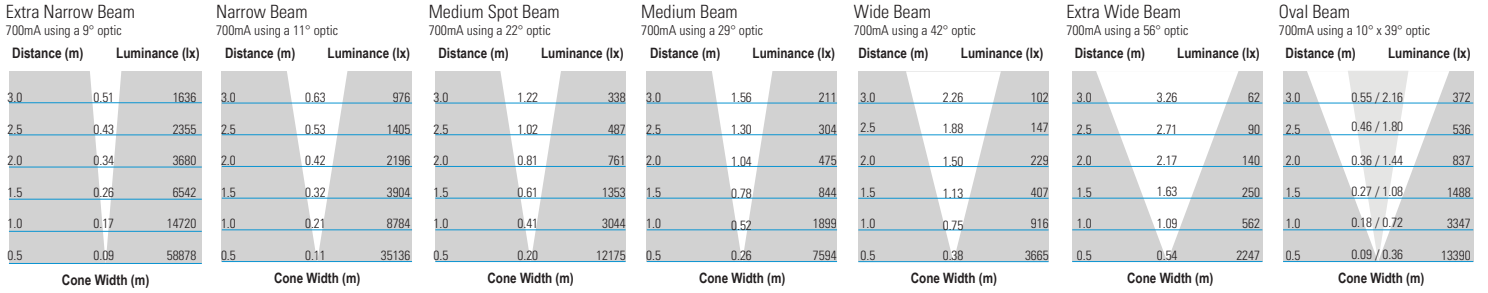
Extra Narrow Beam
700mA using a 9° optic

| Distance (m) | | Luminance (lx) |
|---|---|---|
| 3.0 | 0.51 | 1636 |
| 2.5 | 0.43 | 2355 |
| 2.0 | 0.34 | 3680 |
| 1.5 | 0.26 | 6542 |
| 1.0 | 0.17 | 14720 |
| 0.5 | 0.09 | 58878 |

Cone Width (m)

Narrow Beam
700mA using a 11° optic

| Distance (m) | | Luminance (lx) |
|---|---|---|
| 3.0 | 0.63 | 976 |
| 2.5 | 0.53 | 1405 |
| 2.0 | 0.42 | 2196 |
| 1.5 | 0.32 | 3904 |
| 1.0 | 0.21 | 8784 |
| 0.5 | 0.11 | 35136 |

Cone Width (m)

Medium Spot Beam
700mA using a 22° optic

| Distance (m) | | Luminance (lx) |
|---|---|---|
| 3.0 | 1.22 | 338 |
| 2.5 | 1.02 | 487 |
| 2.0 | 0.81 | 761 |
| 1.5 | 0.61 | 1353 |
| 1.0 | 0.41 | 3044 |
| 0.5 | 0.20 | 12175 |

Cone Width (m)

Medium Beam
700mA using a 29° optic

| Distance (m) | | Luminance (lx) |
|---|---|---|
| 3.0 | 1.56 | 211 |
| 2.5 | 1.30 | 304 |
| 2.0 | 1.04 | 475 |
| 1.5 | 0.78 | 844 |
| 1.0 | 0.52 | 1899 |
| 0.5 | 0.26 | 7594 |

Cone Width (m)

Wide Beam
700mA using a 42° optic

| Distance (m) | | Luminance (lx) |
|---|---|---|
| 3.0 | 2.26 | 102 |
| 2.5 | 1.88 | 147 |
| 2.0 | 1.50 | 229 |
| 1.5 | 1.13 | 407 |
| 1.0 | 0.75 | 916 |
| 0.5 | 0.38 | 3665 |

Cone Width (m)

Extra Wide Beam
700mA using a 56° optic

| Distance (m) | | Luminance (lx) |
|---|---|---|
| 3.0 | 3.26 | 62 |
| 2.5 | 2.71 | 90 |
| 2.0 | 2.17 | 140 |
| 1.5 | 1.63 | 250 |
| 1.0 | 1.09 | 562 |
| 0.5 | 0.54 | 2247 |

Cone Width (m)

Oval Beam
700mA using a 10° x 39° optic

| Distance (m) | | Luminance (lx) |
|---|---|---|
| 3.0 | 0.55 / 2.16 | 372 |
| 2.5 | 0.46 / 1.80 | 536 |
| 2.0 | 0.36 / 1.44 | 837 |
| 1.5 | 0.27 / 1.08 | 1488 |
| 1.0 | 0.18 / 0.72 | 3347 |
| 0.5 | 0.09 / 0.36 | 13390 |

Cone Width (m)